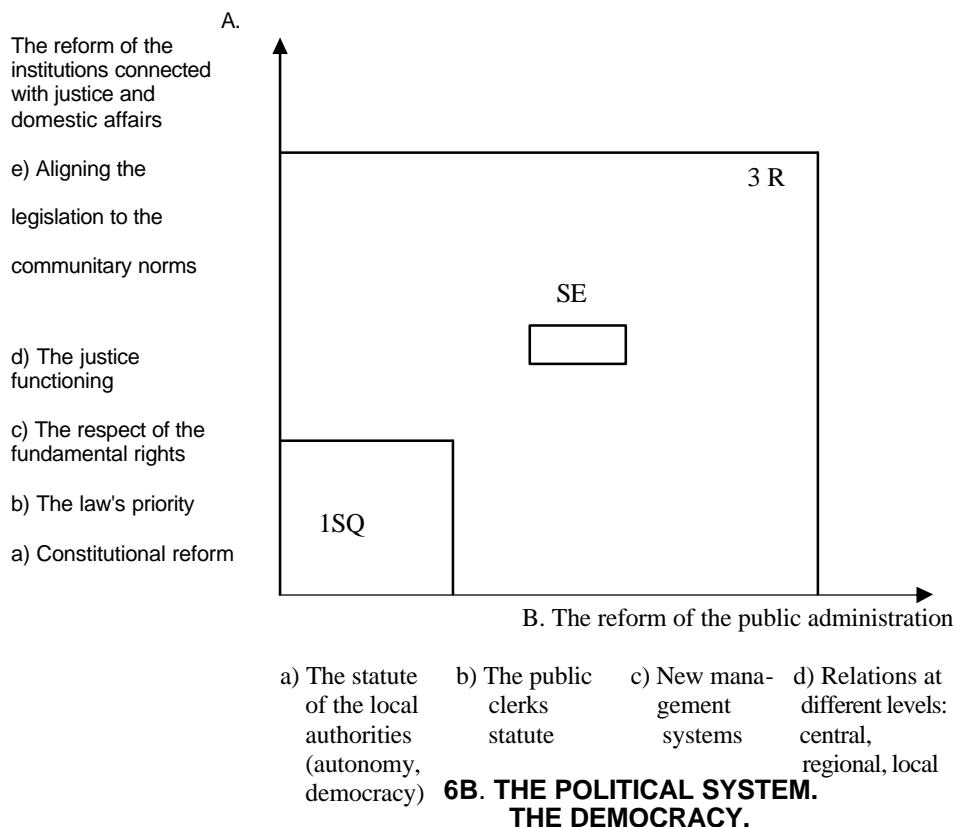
A.

The reform of the institutions connected with justice and domestic affairs

e) Aligning the legislation to the communitary norms

d) The justice functioning

c) The respect of the fundamental rights

b) The law's priority

a) Constitutional reform

3 R

SE

1SQ

B. The reform of the public administration

a) The statute of the local authorities (autonomy, democracy)

b) The public clerks statute

c) New management systems

d) Relations at different levels: central, regional, local

6B. THE POLITICAL SYSTEM. THE DEMOCRACY.